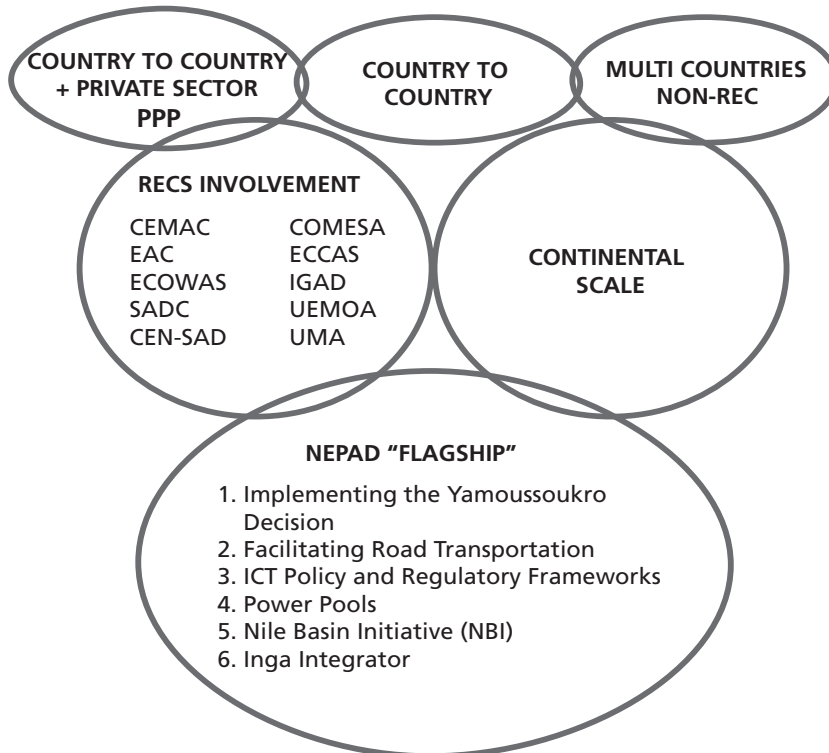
COUNTRY TO COUNTRY + PRIVATE SECTOR PPP

COUNTRY TO COUNTRY

MULTI COUNTRIES NON-REC

RECS INVOLVEMENT

CEMAC
EAC
ECOWAS
SADC
CEN-SAD

COMESA
ECCAS
IGAD
UEMOA
UMA

CONTINENTAL SCALE

NEPAD "FLAGSHIP"

1. Implementing the Yamoussoukro Decision
2. Facilitating Road Transportation
3. ICT Policy and Regulatory Frameworks
4. Power Pools
5. Nile Basin Initiative (NBI)
6. Inga Integrator